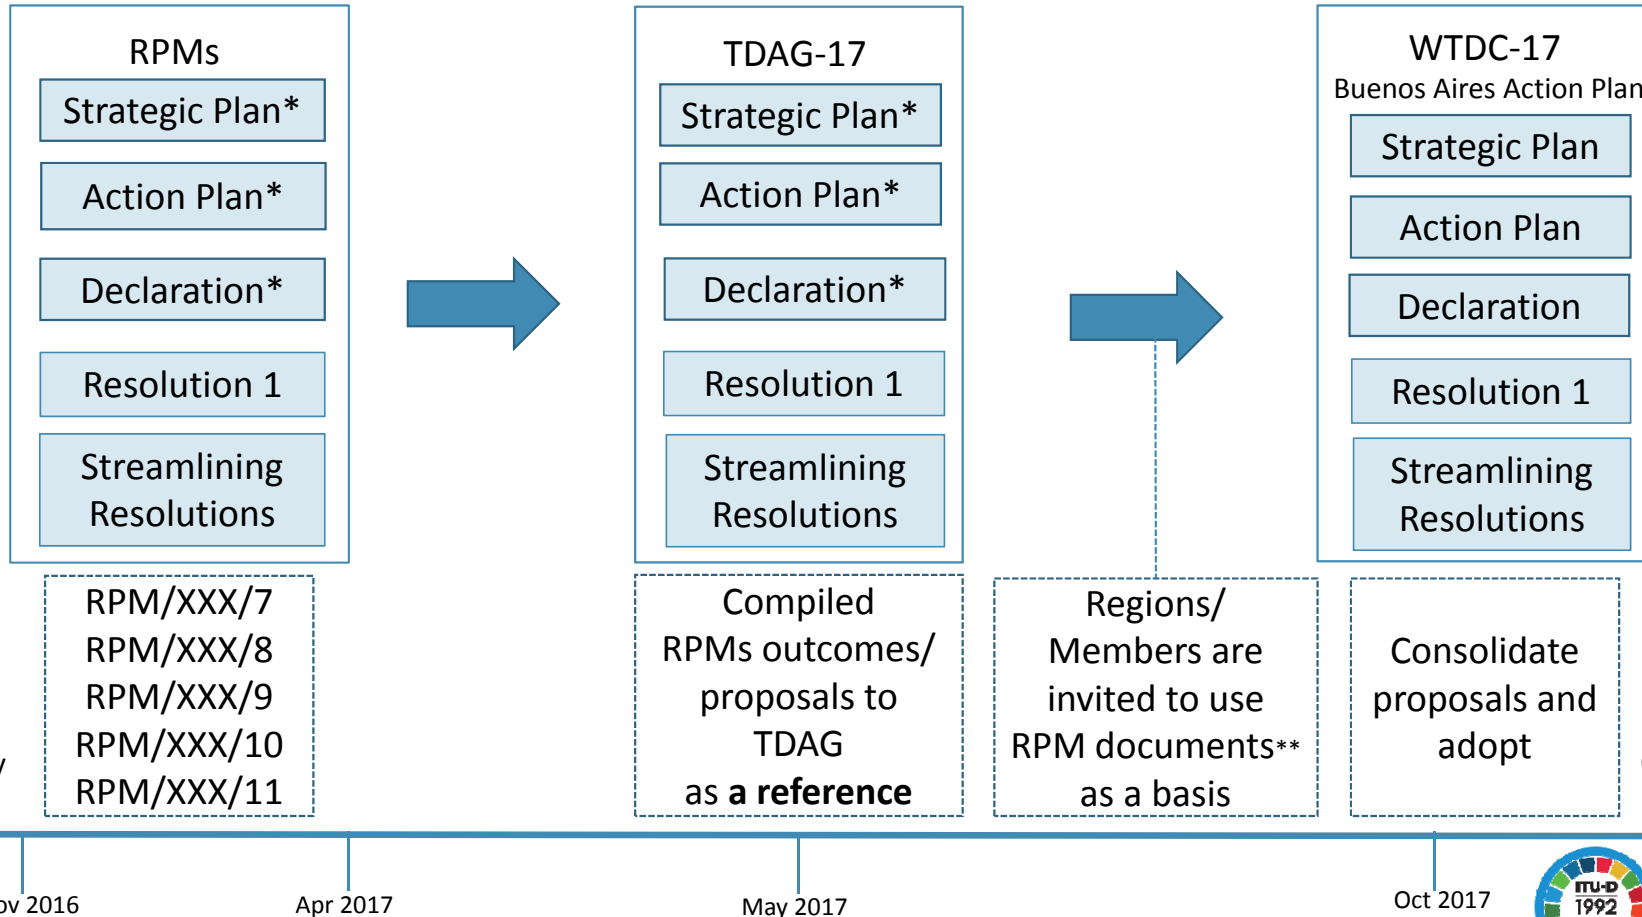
RPMs
Strategic Plan*
Action Plan*
Declaration*
Resolution 1
Streamlining Resolutions

RPM/XXX/7
RPM/XXX/8
RPM/XXX/9
RPM/XXX/10
RPM/XXX/11

TDAG-17
Strategic Plan*
Action Plan*
Declaration*
Resolution 1
Streamlining Resolutions

Compiled RPMs outcomes/ proposals to TDAG as **a reference**

Regions/ Members are invited to use RPM documents** as a basis

WTDC-17
Buenos Aires Action Plan
Strategic Plan
Action Plan
Declaration
Resolution 1
Streamlining Resolutions

Consolidate proposals and adopt

ov 2016
Apr 2017
May 2017
Oct 2017

ITU-D
1992